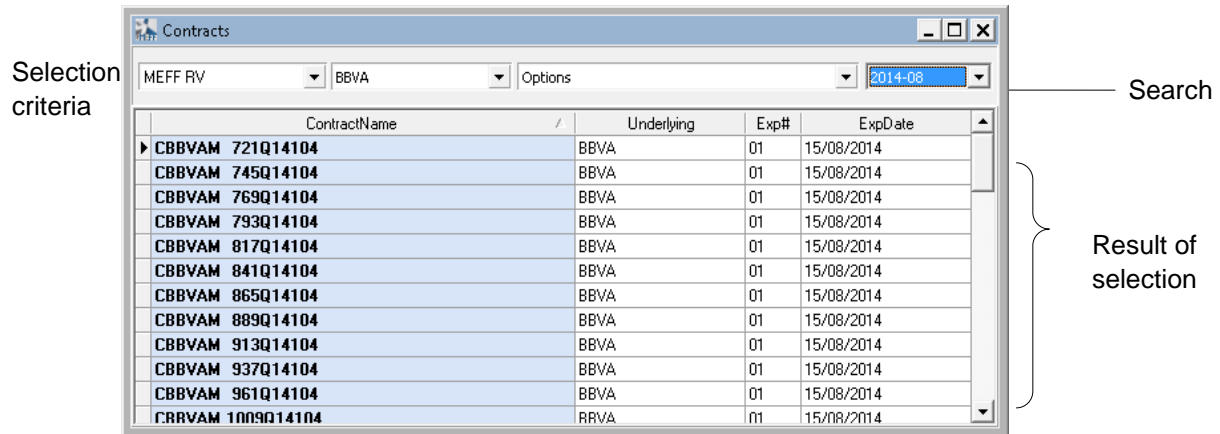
Contracts

Selection criteria

MEFF RV | BBVA | Options | 2014-08

Search

| ContractName | Underlying | Exp# | ExpDate |
|---|---|---|---|
| CBBVAM 721Q14104 | BBVA | 01 | 15/08/2014 |
| CBBVAM 745Q14104 | BBVA | 01 | 15/08/2014 |
| CBBVAM 769Q14104 | BBVA | 01 | 15/08/2014 |
| CBBVAM 793Q14104 | BBVA | 01 | 15/08/2014 |
| CBBVAM 817Q14104 | BBVA | 01 | 15/08/2014 |
| CBBVAM 841Q14104 | BBVA | 01 | 15/08/2014 |
| CBBVAM 865Q14104 | BBVA | 01 | 15/08/2014 |
| CBBVAM 889Q14104 | BBVA | 01 | 15/08/2014 |
| CBBVAM 913Q14104 | BBVA | 01 | 15/08/2014 |
| CBBVAM 937Q14104 | BBVA | 01 | 15/08/2014 |
| CBBVAM 961Q14104 | BBVA | 01 | 15/08/2014 |
| CBBVAM 1009Q14104 | BBVA | 01 | 15/08/2014 |

Result of selection